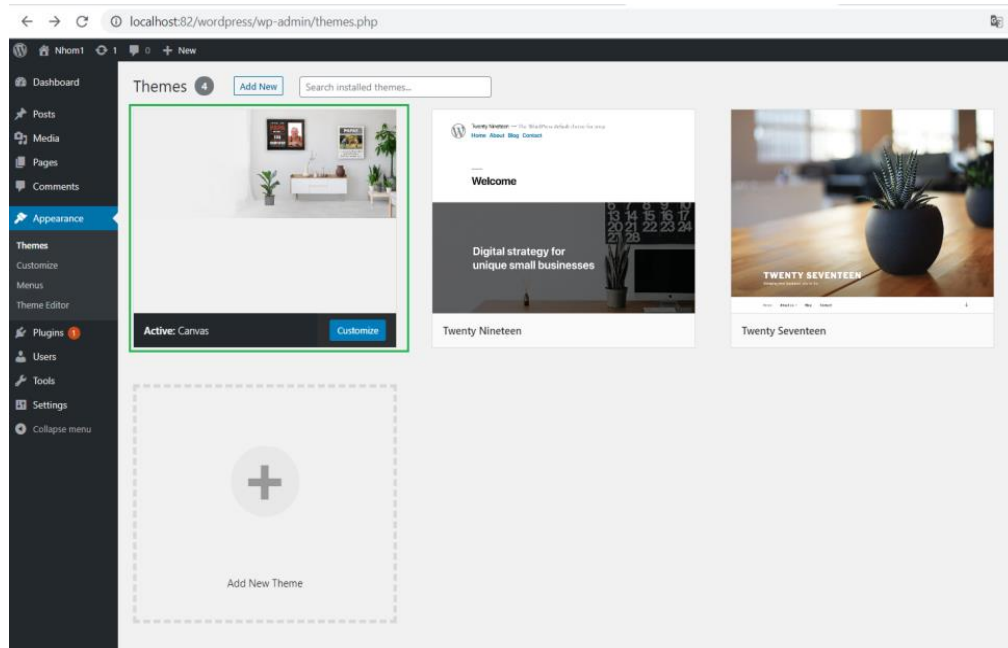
localhost:82/wordpress/wp-admin/themes.php

Nhom1 1 0 New

Dashboard
Posts
Media
Pages
Comments
Appearance
Themes
Customize
Menus
Theme Editor
Plugins 1
Users
Tools
Settings
Collapse menu

Themes 4 Add New Search installed themes...

Active: Canvas Customize

Twenty Nineteen — The WordPress default theme for 2019
Home About Blog Contact
Welcome
Digital strategy for unique small businesses
Twenty Nineteen

TWENTY SEVENTEEN
Twenty Seventeen

Add New Theme